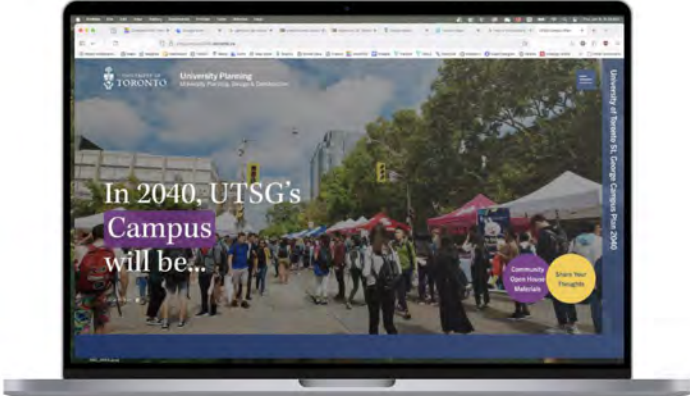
UNIVERSITY OF TORONTO

University Planning
University Planning, Design & Construction

University of Toronto St. George Campus Plan 2040

In 2040, UTSG's Campus will be...

Community Open House Materials

Share Your Thoughts